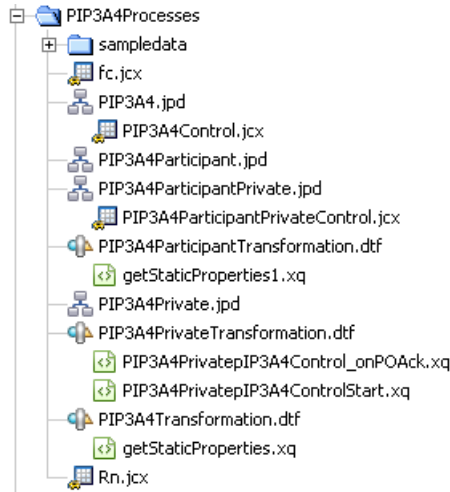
PIP3A4Processes
sampledata
fc.jcx
PIP3A4.jpd
PIP3A4Control.jcx
PIP3A4Participant.jpd
PIP3A4ParticipantPrivate.jpd
PIP3A4ParticipantPrivateControl.jcx
PIP3A4ParticipantTransformation.dtf
getStaticProperties1.xq
PIP3A4Private.jpd
PIP3A4PrivateTransformation.dtf
PIP3A4PrivatepIP3A4Control_onPOAck.xq
PIP3A4PrivatepIP3A4ControlStart.xq
PIP3A4Transformation.dtf
getStaticProperties.xq
Rn.jcx